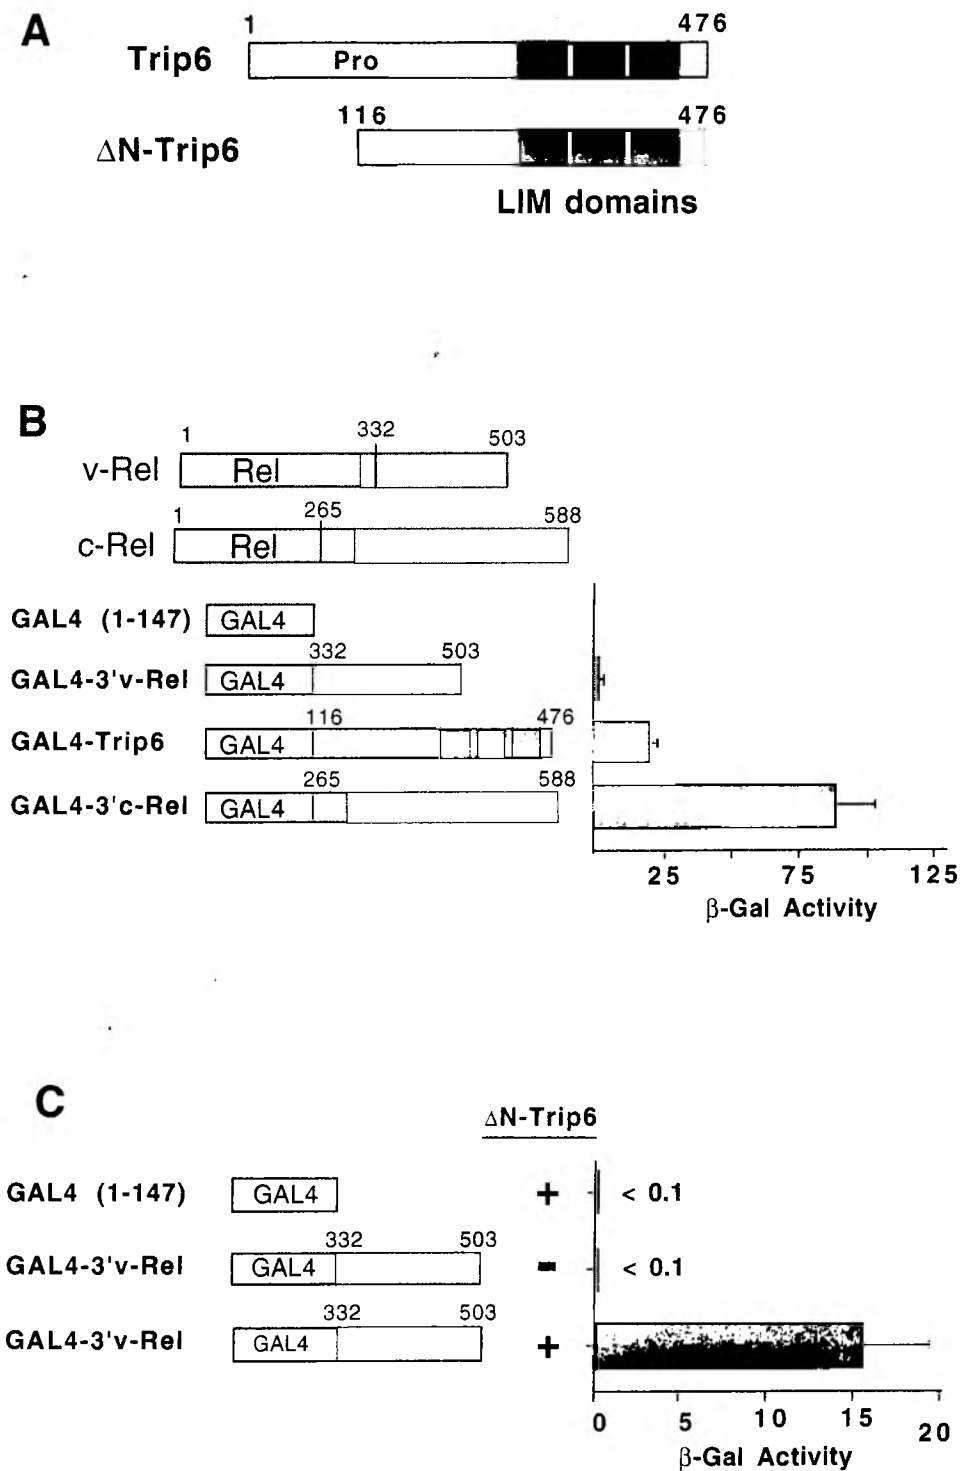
A

Trip6 1 Pro 476

ΔN-Trip6 116 476

LIM domains

B

v-Rel 1 Rel 332 503

c-Rel 1 Rel 265 588

GAL4 (1-147) GAL4

GAL4-3'v-Rel GAL4 332 503

GAL4-Trip6 GAL4 116 476

GAL4-3'c-Rel GAL4 265 588

25 75 125
β-Gal Activity

C

ΔN-Trip6

GAL4 (1-147) GAL4 + < 0.1

GAL4-3'v-Rel GAL4 332 503 - < 0.1

GAL4-3'v-Rel GAL4 332 503 +

0 5 10 15 20
β-Gal Activity